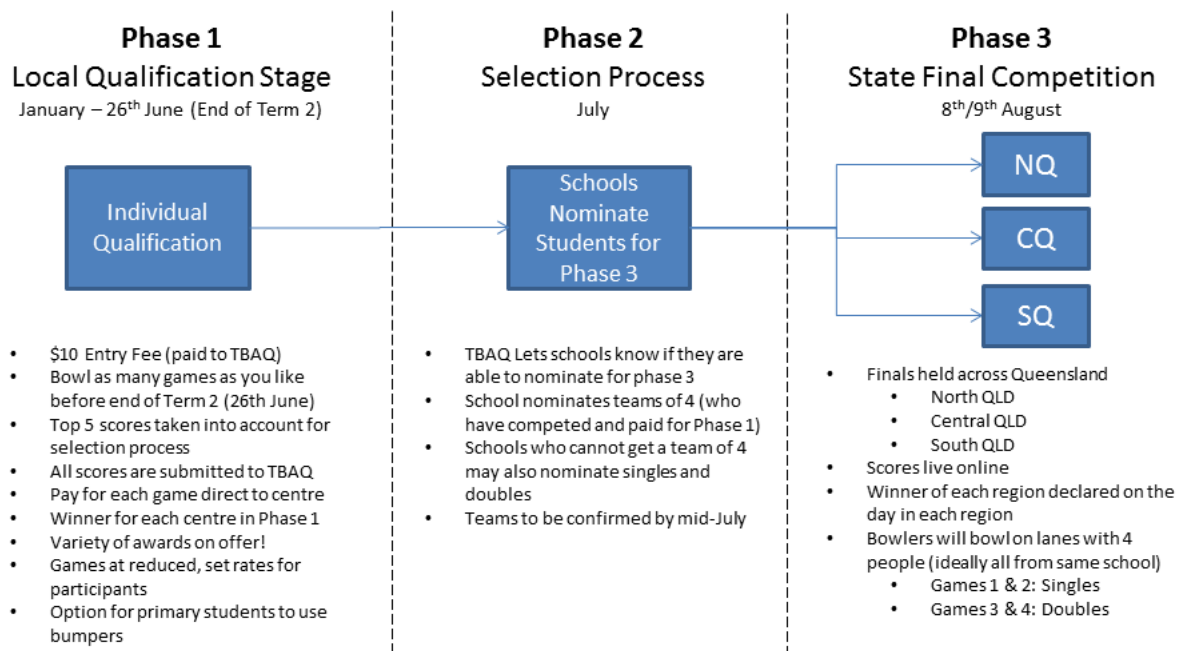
Phase 1
Local Qualification Stage
January – 26th June (End of Term 2)

Individual Qualification

- \$10 Entry Fee (paid to TBAQ)
- Bowl as many games as you like before end of Term 2 (26th June)
- Top 5 scores taken into account for selection process
- All scores are submitted to TBAQ
- Pay for each game direct to centre
- Winner for each centre in Phase 1
- Variety of awards on offer!
- Games at reduced, set rates for participants
- Option for primary students to use bumpers

Phase 2
Selection Process
July

Schools Nominate Students for Phase 3

- TBAQ Lets schools know if they are able to nominate for phase 3
- School nominates teams of 4 (who have competed and paid for Phase 1)
- Schools who cannot get a team of 4 may also nominate singles and doubles
- Teams to be confirmed by mid-July

Phase 3
State Final Competition
8th/9th August

NQ

CQ

SQ

- Finals held across Queensland
  - North QLD
  - Central QLD
  - South QLD
- Scores live online
- Winner of each region declared on the day in each region
- Bowlers will bowl on lanes with 4 people (ideally all from same school)
  - Games 1 & 2: Singles
  - Games 3 & 4: Doubles